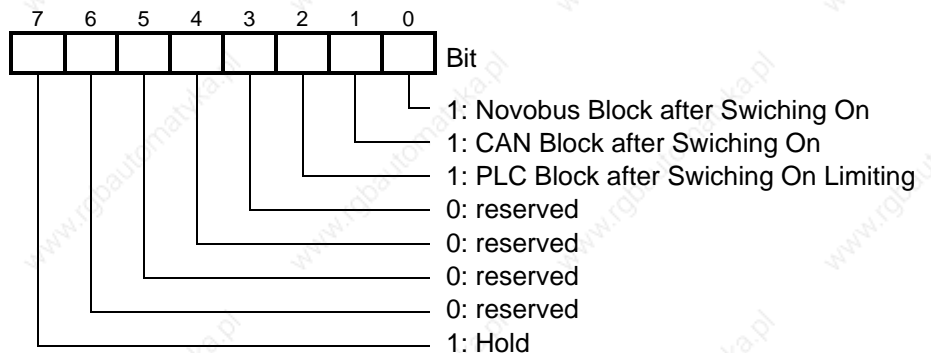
7 6 5 4 3 2 1 0

Bit

1: Novobus Block after Swiching On
1: CAN Block after Swiching On
1: PLC Block after Swiching On Limiting
0: reserved
0: reserved
0: reserved
0: reserved
1: Hold

www.rgbautomatyka.pl